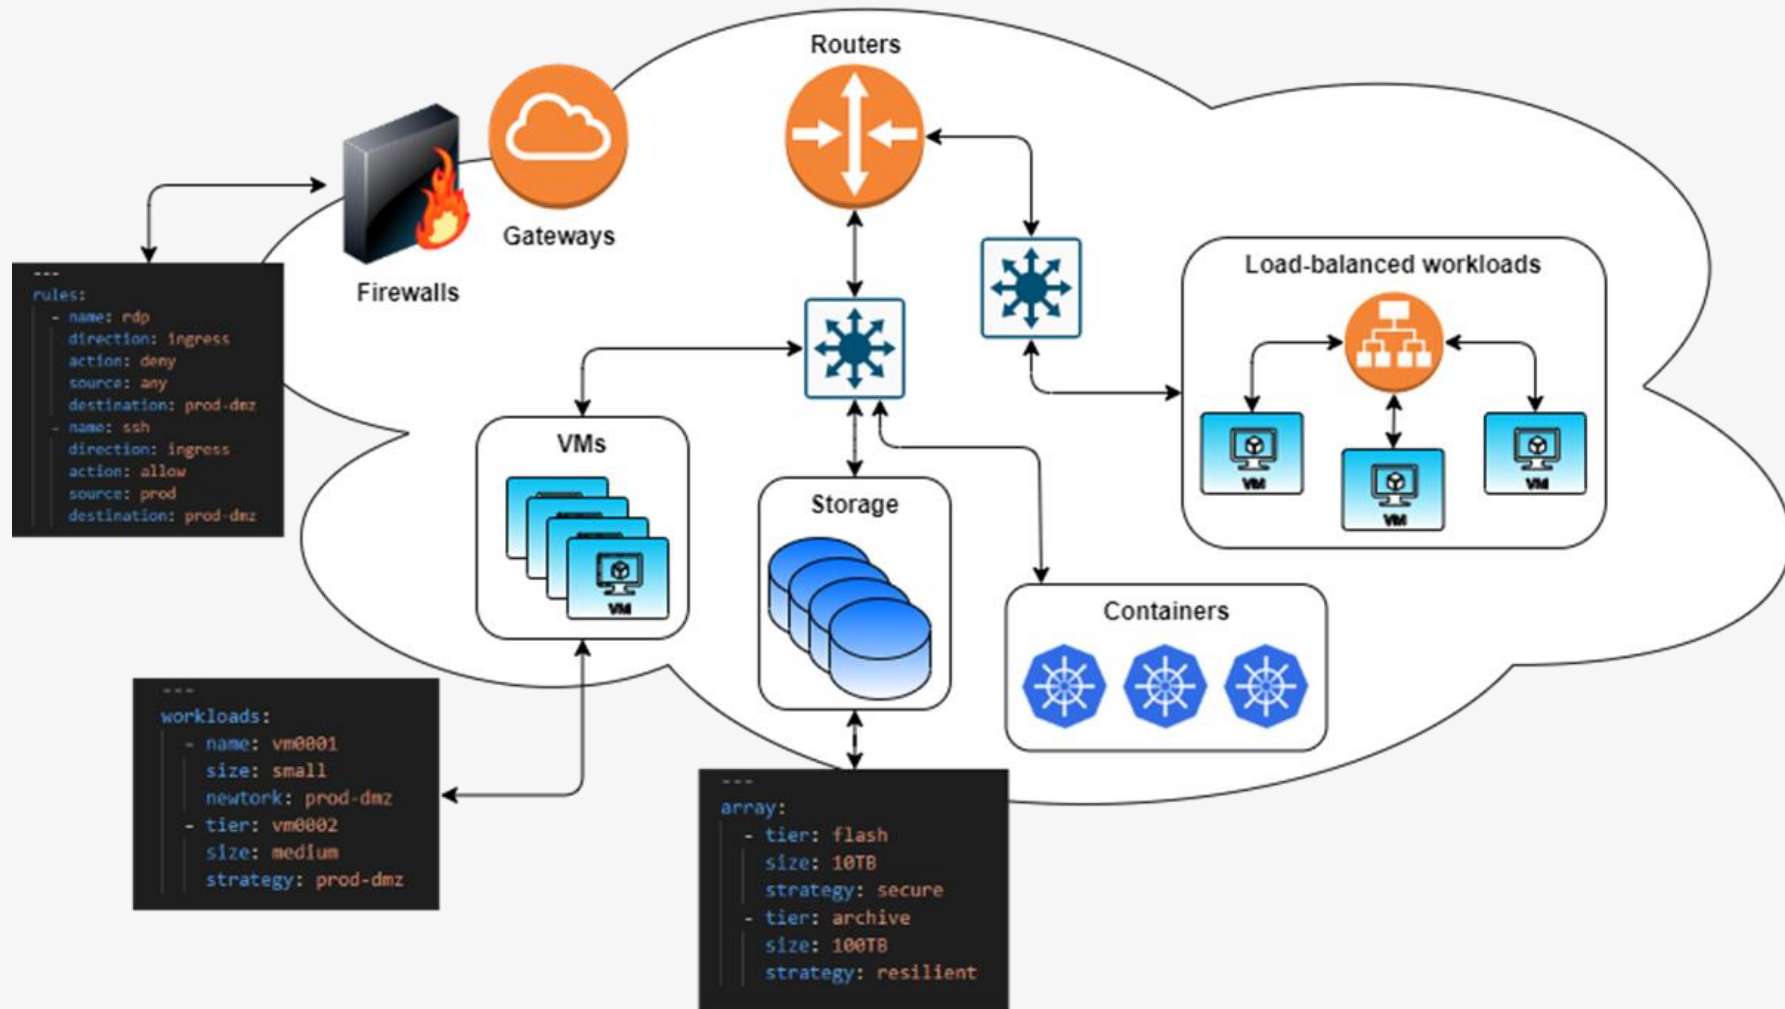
---
rules:
- name: rdp
direction: ingress
action: deny
source: any
destination: prod-dmz
- name: ssh
direction: ingress
action: allow
source: prod
destination: prod-dmz

Firewalls

Gateways

Routers

Load-balanced workloads

VM

VM

VM

VMs

VM

Storage

Containers

---
workloads:
- name: vm0001
size: small
newtork: prod-dmz
- tier: vm0002
size: medium
strategy: prod-dmz

---
array:
- tier: flash
size: 10TB
strategy: secure
- tier: archive
size: 100TB
strategy: resilient